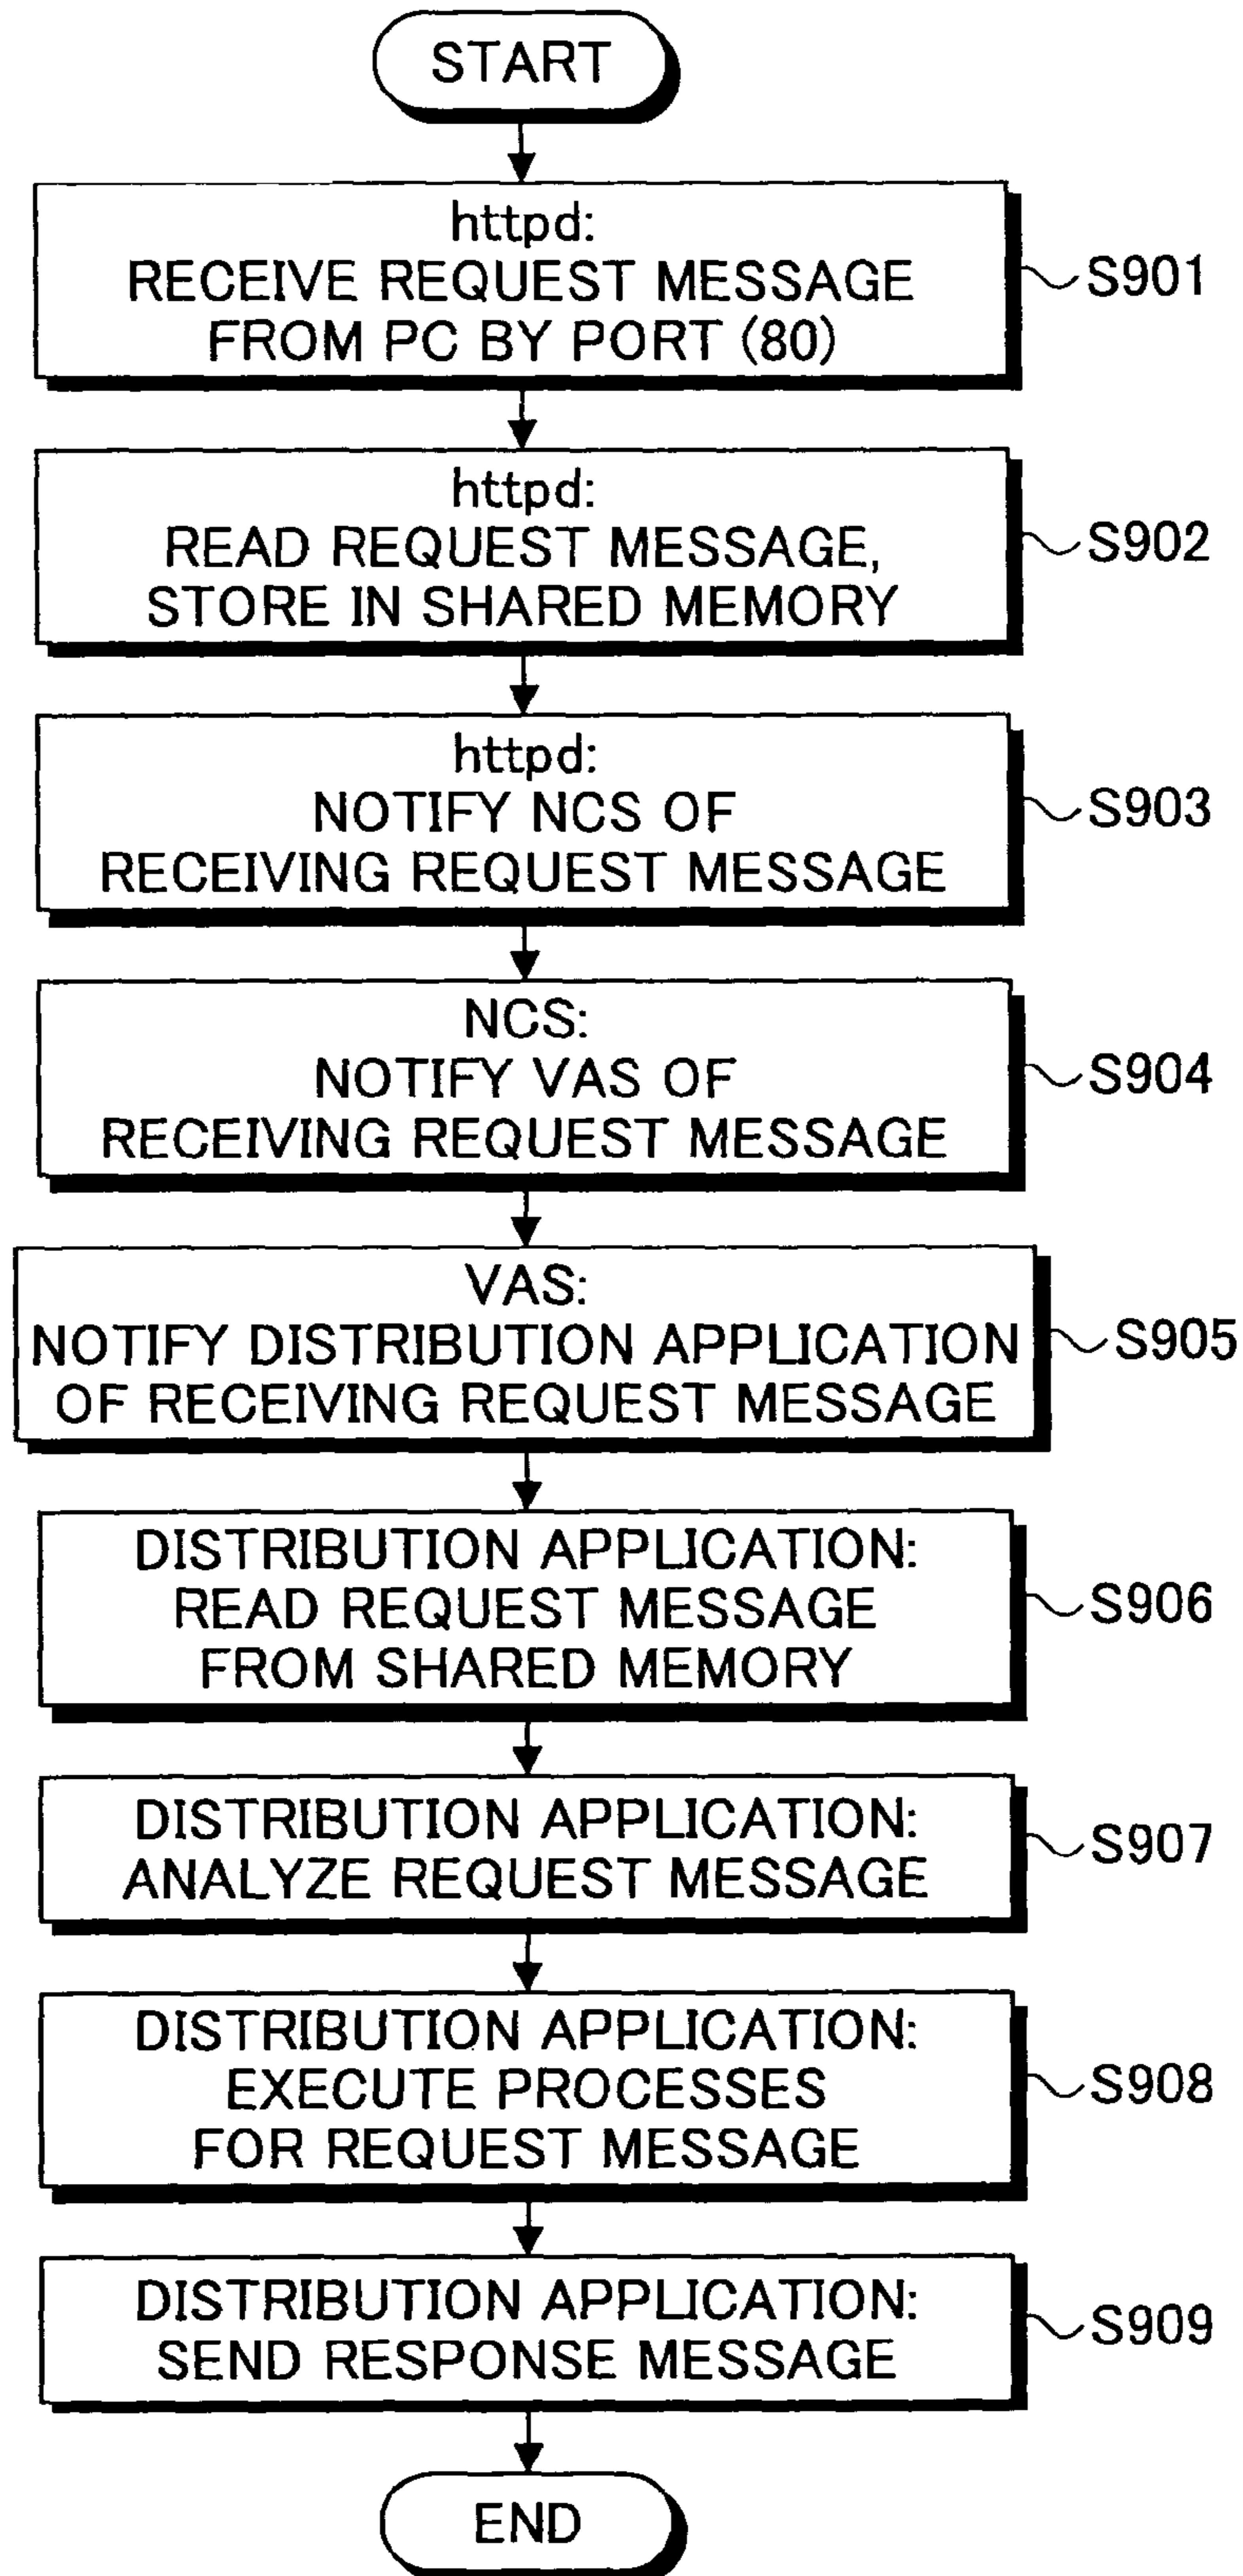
START

httpd:
RECEIVE REQUEST MESSAGE FROM PC BY PORT (80)

S901

httpd:
READ REQUEST MESSAGE, STORE IN SHARED MEMORY

S902

httpd:
NOTIFY NCS OF RECEIVING REQUEST MESSAGE

S903

NCS:
NOTIFY VAS OF RECEIVING REQUEST MESSAGE

S904

VAS:
NOTIFY DISTRIBUTION APPLICATION OF RECEIVING REQUEST MESSAGE

S905

DISTRIBUTION APPLICATION:
READ REQUEST MESSAGE FROM SHARED MEMORY

S906

DISTRIBUTION APPLICATION:
ANALYZE REQUEST MESSAGE

S907

DISTRIBUTION APPLICATION:
EXECUTE PROCESSES FOR REQUEST MESSAGE

S908

DISTRIBUTION APPLICATION:
SEND RESPONSE MESSAGE

S909

END